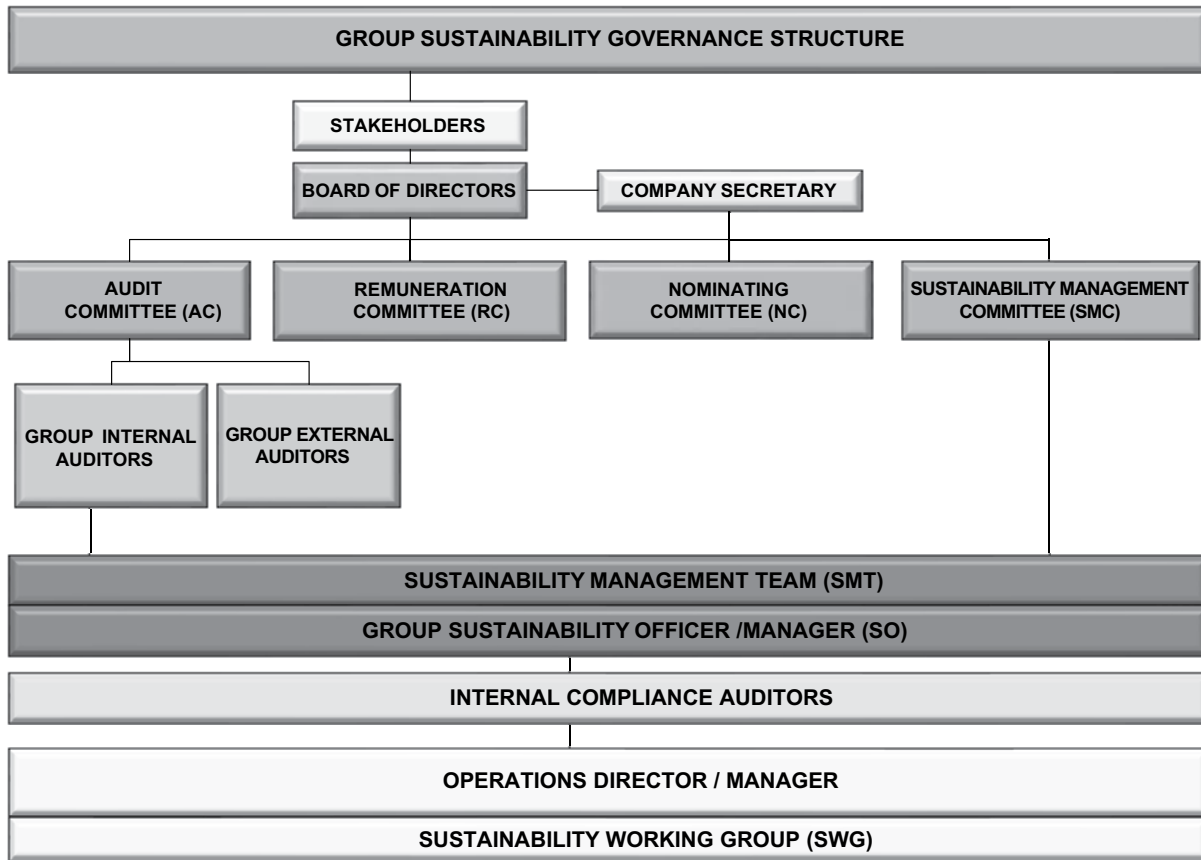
GROUP SUSTAINABILITY GOVERNANCE STRUCTURE

STAKEHOLDERS

BOARD OF DIRECTORS

COMPANY SECRETARY

AUDIT COMMITTEE (AC)

REMUNERATION COMMITTEE (RC)

NOMINATING COMMITTEE (NC)

SUSTAINABILITY MANAGEMENT COMMITTEE (SMC)

GROUP INTERNAL AUDITORS

GROUP EXTERNAL AUDITORS

SUSTAINABILITY MANAGEMENT TEAM (SMT)

GROUP SUSTAINABILITY OFFICER /MANAGER (SO)

INTERNAL COMPLIANCE AUDITORS

OPERATIONS DIRECTOR / MANAGER

SUSTAINABILITY WORKING GROUP (SWG)